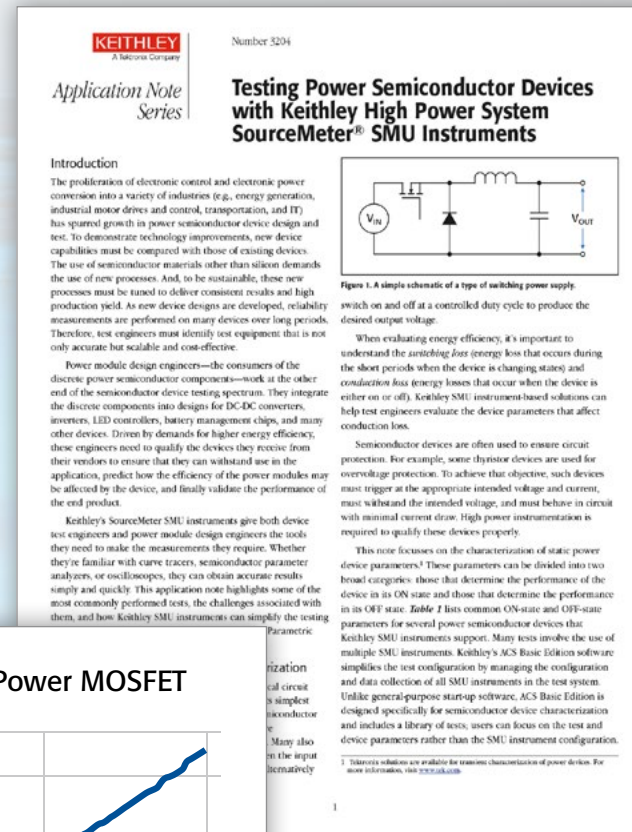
KEITHLEY
A Tektronix Company

Number 3204

Application Note Series

Testing Power Semiconductor Devices with Keithley High Power System SourceMeter® SMU Instruments

Introduction

The proliferation of electronic control and electronic power conversion into a variety of industries (e.g., energy generation, industrial motor drives and control, transportation, and IT) has spurred growth in power semiconductor device design and test. To demonstrate technology improvements, new device capabilities must be compared with those of existing devices. The use of semiconductor materials other than silicon demands the use of new processes. And, to be sustainable, these new processes must be tuned to deliver consistent results and high production yield. As new device designs are developed, reliability measurements are performed on many devices over long periods. Therefore, test engineers must identify test equipment that is not only accurate but scalable and cost-effective.

Power module design engineers—the consumers of the discrete power semiconductor components—work at the other end of the semiconductor device testing spectrum. They integrate the discrete components into designs for DC-DC converters, inverters, LED controllers, battery management chips, and many other devices. Driven by demands for higher energy efficiency, these engineers need to qualify the devices they receive from their vendors to ensure that they can withstand use in the application, predict how the efficiency of the power modules may be affected by the device, and finally validate the performance of the end product.

Keithley's SourceMeter SMU instruments give both device test engineers and power module design engineers the tools they need to make the measurements they require. Whether they're familiar with curve tracers, semiconductor parameter analyzers, or oscilloscopes, they can obtain accurate results simply and quickly. This application note highlights some of the most commonly performed tests, the challenges associated with them, and how Keithley SMU instruments can simplify the testing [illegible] Parametric

Power MOSFET

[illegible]rization
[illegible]cal circuit
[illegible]s simplest
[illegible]miconductor
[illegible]
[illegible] Many also
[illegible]n the input
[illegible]lternatively

$V_{IN}$
$V_{OUT}$

Figure 1. A simple schematic of a type of switching power supply.

switch on and off at a controlled duty cycle to produce the desired output voltage.

When evaluating energy efficiency, it's important to understand the switching loss (energy loss that occurs during the short periods when the device is changing states) and conduction loss (energy losses that occur when the device is either on or off). Keithley SMU instrument-based solutions can help test engineers evaluate the device parameters that affect conduction loss.

Semiconductor devices are often used to ensure circuit protection. For example, some thyristor devices are used for overvoltage protection. To achieve that objective, such devices must trigger at the appropriate intended voltage and current, must withstand the intended voltage, and must behave in circuit with minimal current draw. High power instrumentation is required to qualify these devices properly.

This note focusses on the characterization of static power device parameters.¹ These parameters can be divided into two broad categories: those that determine the performance of the device in its ON state and those that determine the performance in its OFF state. Table 1 lists common ON-state and OFF-state parameters for several power semiconductor devices that Keithley SMU instruments support. Many tests involve the use of multiple SMU instruments. Keithley's ACS Basic Edition software simplifies the test configuration by managing the configuration and data collection of all SMU instruments in the test system. Unlike general-purpose start-up software, ACS Basic Edition is designed specifically for semiconductor device characterization and includes a library of tests; users can focus on the test and device parameters rather than the SMU instrument configuration.

1 Tektronix solutions are available for transient characterization of power devices. For more information, visit www.tek.com.

1